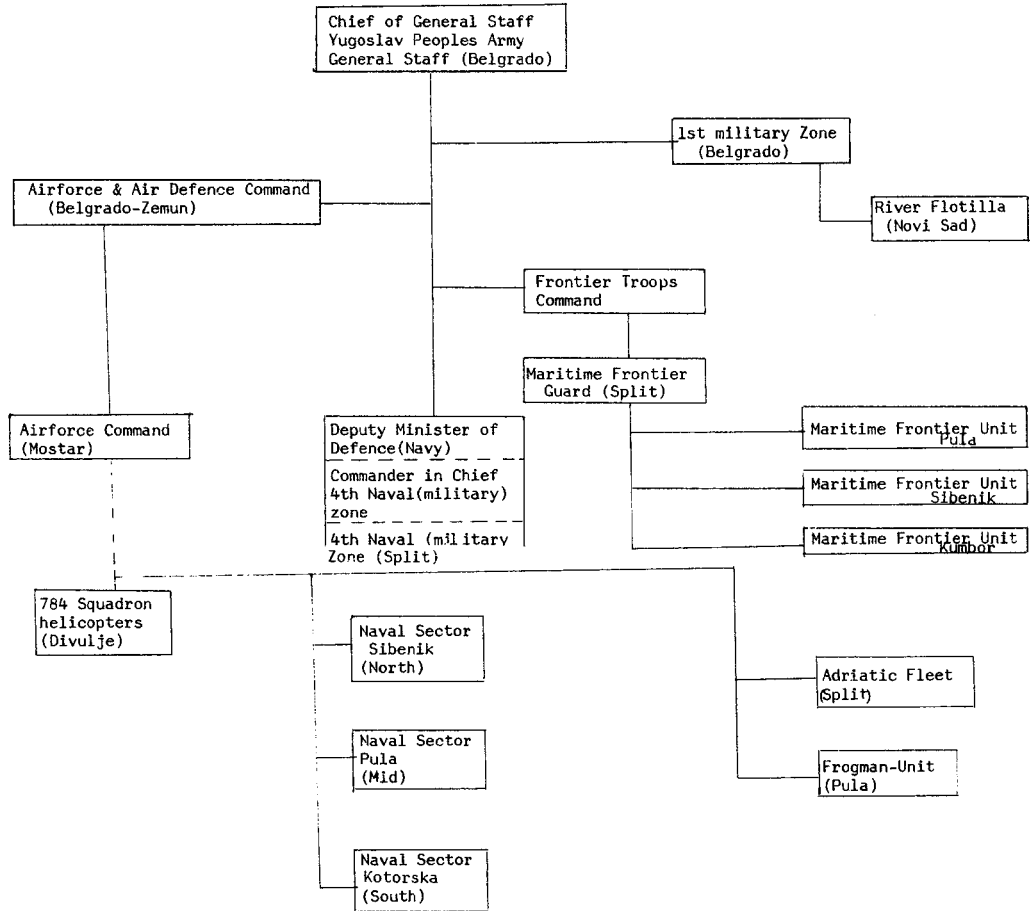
Chief of General Staff
Yugoslav Peoples Army
General Staff (Belgrado)

1st military Zone
(Belgrado)

River Flotilla
(Novi Sad)

Airforce & Air Defence Command
(Belgrado-Zemun)

Frontier Troops
Command

Maritime Frontier
Guard (Split)

Airforce Command
(Mostar)

Deputy Minister of
Defence(Navy)

Commander in Chief
4th Naval(military)
zone

4th Naval (military
Zone (Split)

Maritime Frontier Unit
Pula

Maritime Frontier Unit
Sibenik

Maritime Frontier Unit
Kumbor

784 Squadron
helicopters
(Divulje)

Naval Sector
Sibenik
(North)

Naval Sector
Pula
(Mid)

Naval Sector
Kotorska
(South)

Adriatic Fleet
(Split)

Frogman-Unit
(Pula)